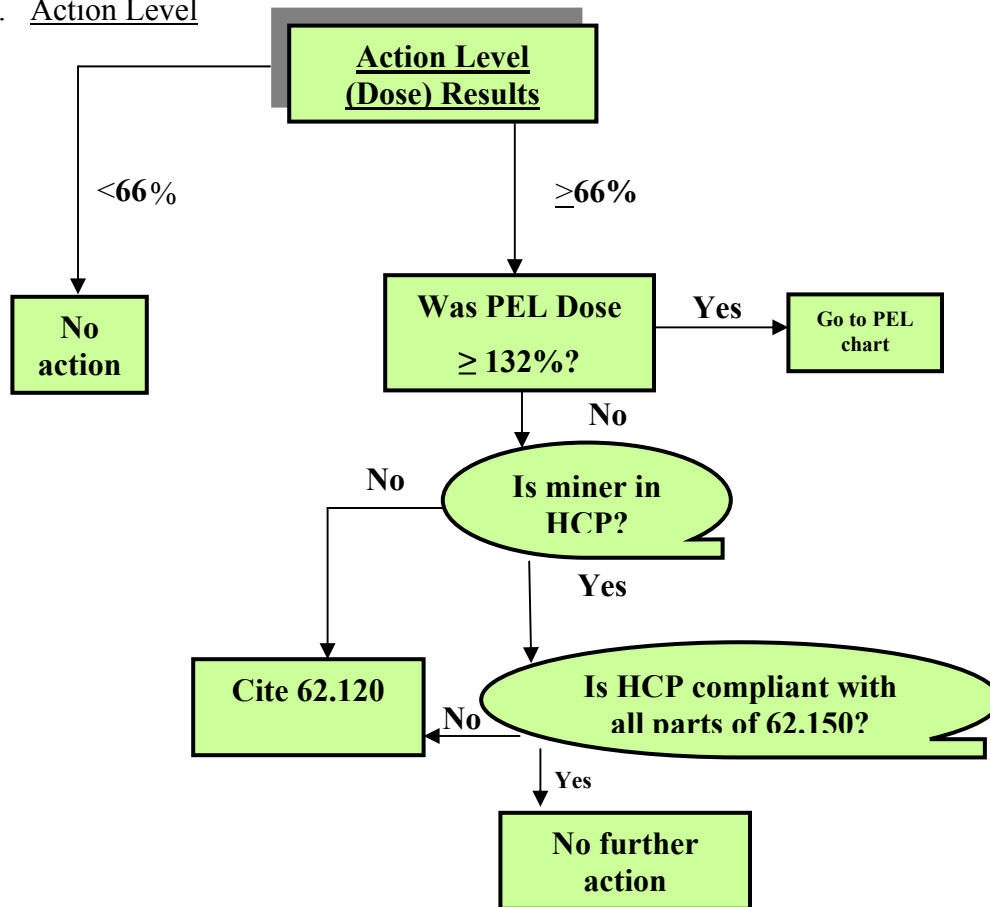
. Action Level

Action Level (Dose) Results

<66%

≥66%

No action

Was PEL Dose ≥ 132%?

Yes

Go to PEL chart

No

No

Is miner in HCP?

Yes

Cite 62.120

No

Is HCP compliant with all parts of 62.150?

Yes

No further action